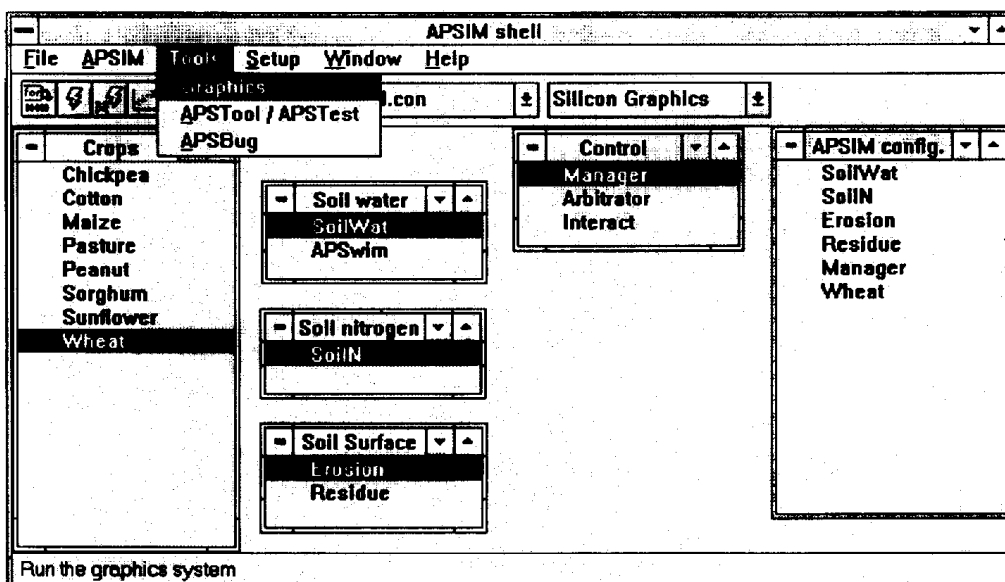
APSIM shell

File APSIM Tools Setup Window Help

Graphics
APSTool / APSTest
APSBug

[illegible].con

Silicon Graphics

Crops
Chickpea
Cotton
Maize
Pasture
Peanut
Sorghum
Sunflower
Wheat

Soil water
SoilWat
APSwim

Soil nitrogen
SoilN

Soil Surface
Erosion
Residue

Control
Manager
Arbitrator
Interact

APSIM config.
SoilWat
SoilN
Erosion
Residue
Manager
Wheat

Run the graphics system